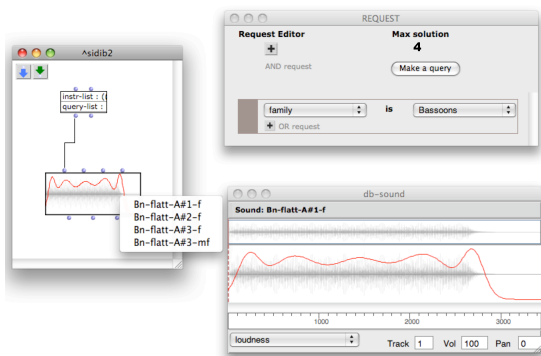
^sidib2

instr-list : ((
query-list :

Bn-flatt-A#1-f
Bn-flatt-A#2-f
Bn-flatt-A#3-f
Bn-flatt-A#3-mf

REQUEST

Request Editor
+
AND request

Max solution
4
Make a query

family
is
Bassoons
+ OR request

db-sound

Sound: Bn-flatt-A#1-f

1000
2000
3000

loudness
Track 1
Vol 100
Pan 0